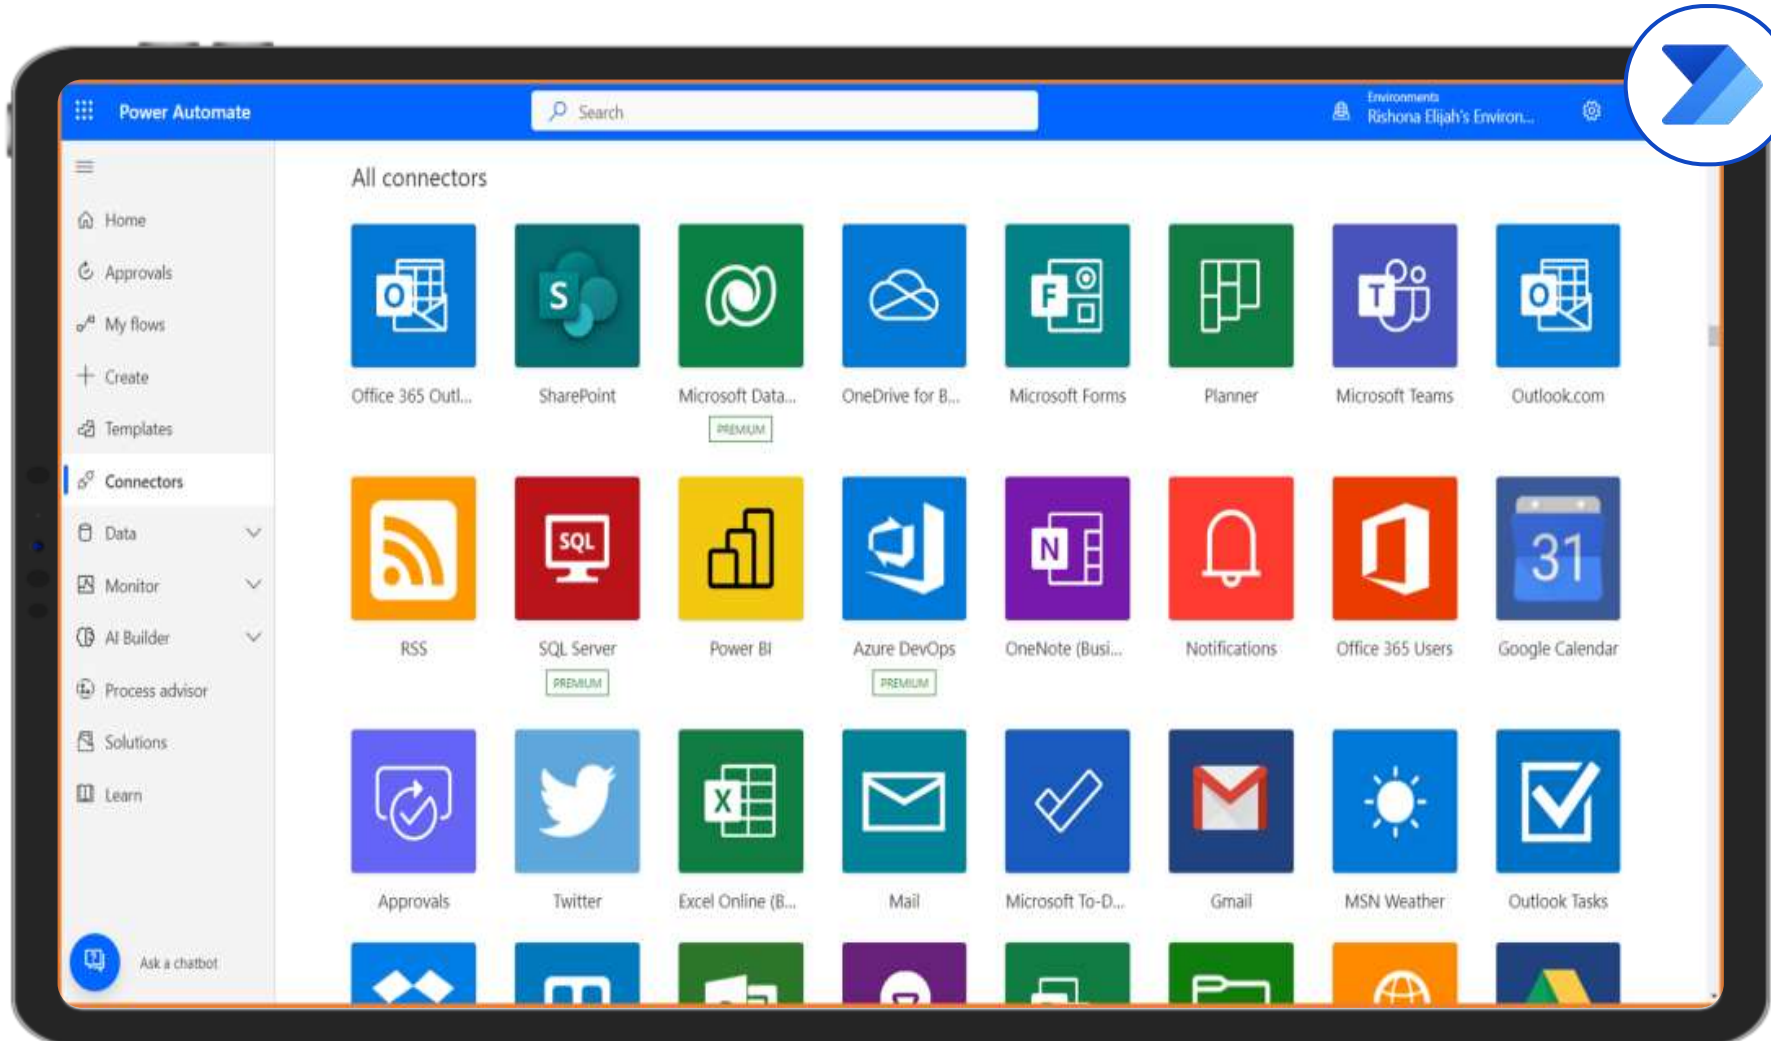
Power Automate

Search

Environments
Rishona Elijah's Environ...

Home
Approvals
My flows
Create
Templates
Connectors
Data
Monitor
AI Builder
Process advisor
Solutions
Learn

Ask a chatbot

All connectors

Office 365 Outl...
SharePoint
Microsoft Data...
PREMIUM
OneDrive for B...
Microsoft Forms
Planner
Microsoft Teams
Outlook.com

RSS
SQL Server
PREMIUM
Power BI
Azure DevOps
PREMIUM
OneNote (Busi...
Notifications
Office 365 Users
Google Calendar

Approvals
Twitter
Excel Online (B...
Mail
Microsoft To-D...
Gmail
MSN Weather
Outlook Tasks